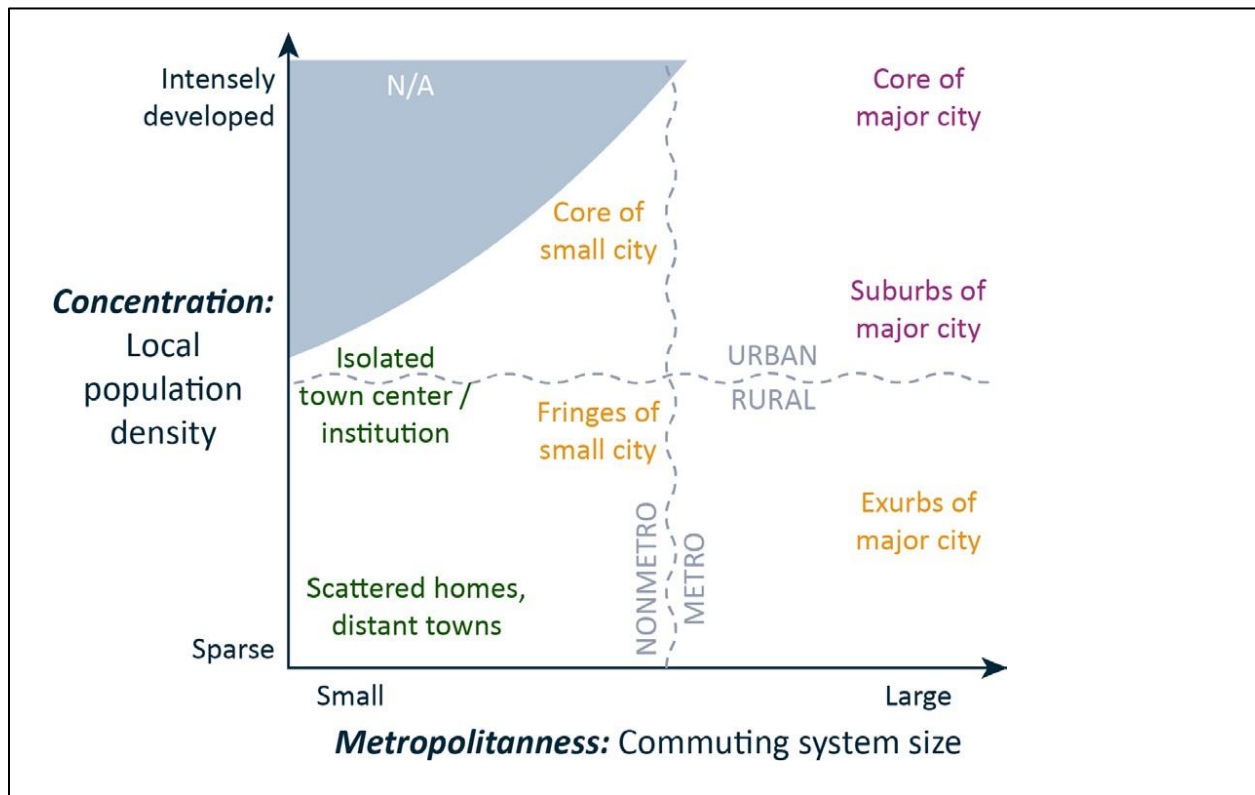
Intensely developed

N/A

Core of major city

Core of small city

Concentration: Local population density

Suburbs of major city

Isolated town center / institution

URBAN

RURAL

Fringes of small city

Exurbs of major city

NONMETRO

METRO

Scattered homes, distant towns

Sparse

Small

Large

Metropolitanness: Commuting system size